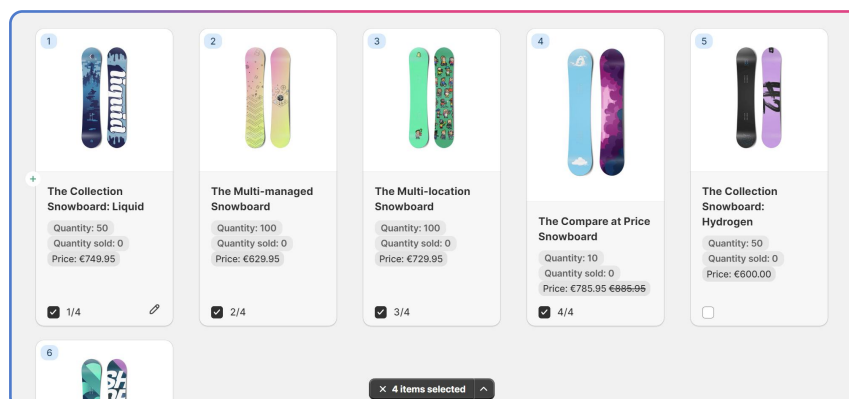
1

liquid

The Collection Snowboard: Liquid

Quantity: 50

Quantity sold: 0

Price: €749.95

1/4

2

The Multi-managed Snowboard

Quantity: 100

Quantity sold: 0

Price: €629.95

2/4

3

The Multi-location Snowboard

Quantity: 100

Quantity sold: 0

Price: €729.95

3/4

4

The Compare at Price Snowboard

Quantity: 10

Quantity sold: 0

Price: €785.95 ~~€885.95~~

4/4

5

H2

The Collection Snowboard: Hydrogen

Quantity: 50

Quantity sold: 0

Price: €600.00

6

✕ 4 items selected